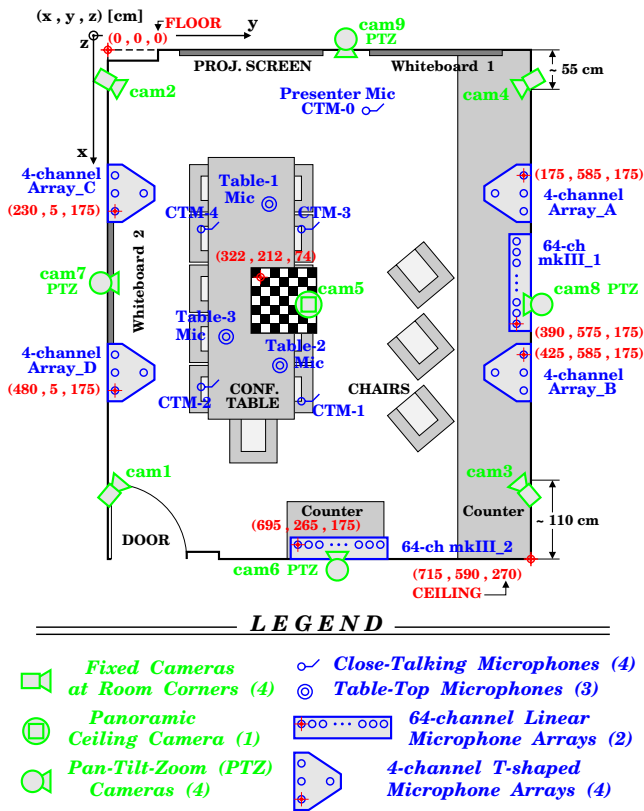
(x , y , z) [cm]
FLOOR
(0 , 0 , 0)
y
z
x
cam9
PTZ
PROJ. SCREEN
Whiteboard 1
~ 55 cm
cam2
Presenter Mic
CTM-0
cam4
4-channel
Array_C
(230 , 5 , 175)
Table-1
Mic
CTM-4
CTM-3
(175 , 585 , 175)
4-channel
Array_A
64-ch
mkIII_1
Whiteboard 2
cam7
PTZ
(322 , 212 , 74)
cam5
cam8 PTZ
Table-3
Mic
(390 , 575 , 175)
4-channel
Array_D
(480 , 5 , 175)
Table-2
Mic
(425 , 585 , 175)
4-channel
Array_B
CTM-2
CONF.
TABLE
CTM-1
CHAIRS
cam1
cam3
DOOR
Counter
(695 , 265 , 175)
Counter
~ 110 cm
64-ch mkIII_2
cam6 PTZ
(715 , 590 , 270)
CEILING

LEGEND

Fixed Cameras at Room Corners (4)
Close-Talking Microphones (4)
Table-Top Microphones (3)
Panoramic Ceiling Camera (1)
64-channel Linear Microphone Arrays (2)
Pan-Tilt-Zoom (PTZ) Cameras (4)
4-channel T-shaped Microphone Arrays (4)